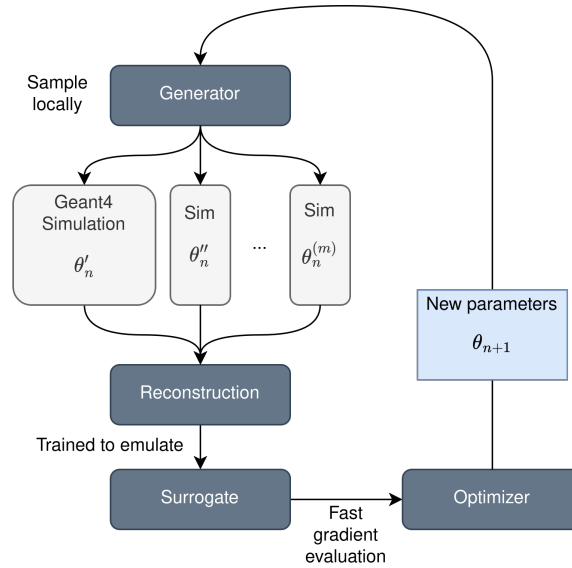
Sample locally

Generator

Geant4 Simulation

$\theta_n'$

Sim

$\theta_n''$

...

Sim

$\theta_n^{(m)}$

New parameters

$\theta_{n+1}$

Reconstruction

Trained to emulate

Surrogate

Fast gradient evaluation

Optimizer